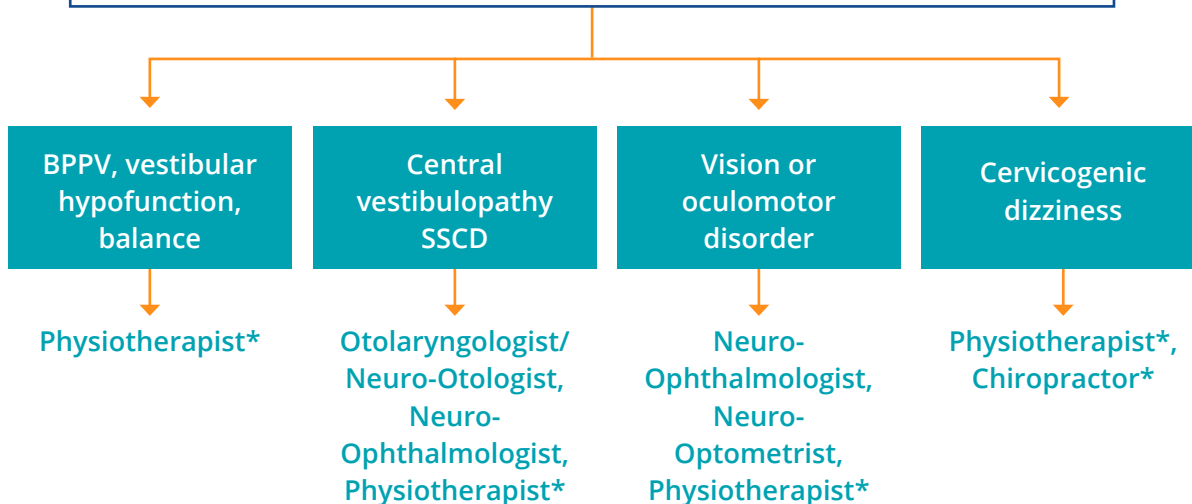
BPPV, vestibular hypofunction, balance

Physiotherapist*

Central vestibulopathy SSCD

Otolaryngologist/ Neuro-Otologist, Neuro-Ophthalmologist, Physiotherapist*

Vision or oculomotor disorder

Neuro-Ophthalmologist, Neuro-Optometrist, Physiotherapist*

Cervicogenic dizziness

Physiotherapist*, Chiropractor*